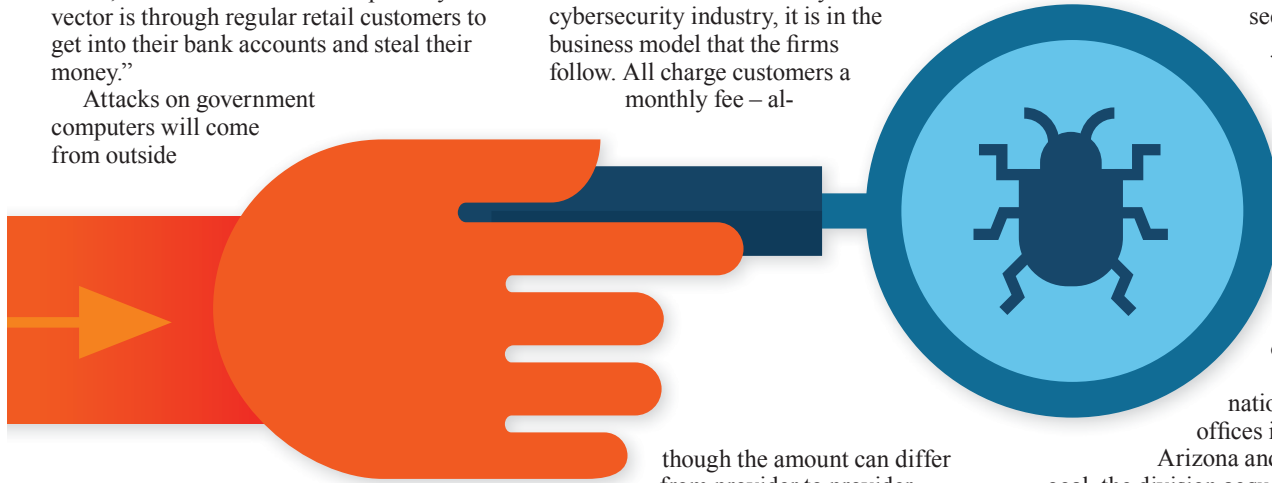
vector is through regular retail customers to get into their bank accounts and steal their money."

Attacks on government computers will come from outside

cybersecurity industry, it is in the business model that the firms follow. All charge customers a monthly fee – although the amount can differ

sec

natic
offices i
Arizona and